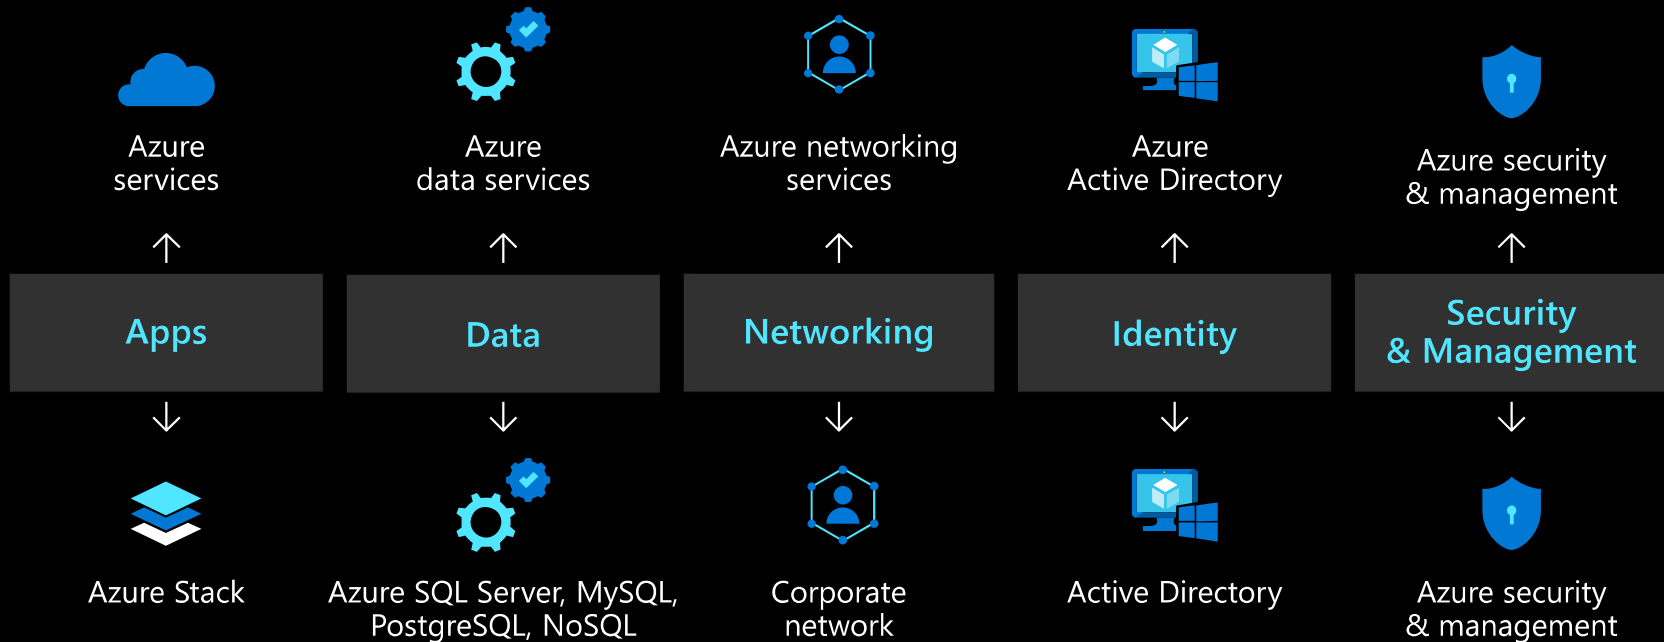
Azure services

Azure data services

Azure networking services

Azure Active Directory

Azure security & management

Apps

Data

Networking

Identity

Security & Management

Azure Stack

Azure SQL Server, MySQL, PostgreSQL, NoSQL

Corporate network

Active Directory

Azure security & management